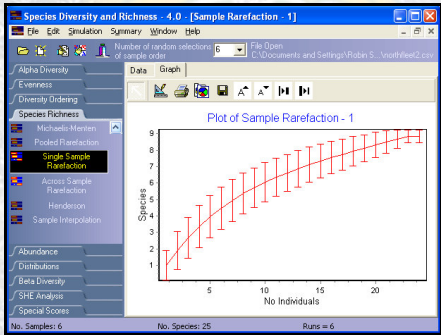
Species Diversity and Richness - 4.0 - [Sample Rarefaction - 1]

File Edit Simulation Summary Window Help

Number of random selections of sample order 6

File Open C:\Documents and Settings\Robin S...\mothtest2.csv

Alpha Diversity
Evenness
Diversity Ordering
Species Richness
Michaelis-Menten
Pooled Rarefaction
Single Sample Rarefaction
Across Sample Rarefaction
Henderson
Sample Interpolation
Abundance
Distributions
Beta Diversity
SHE Analysis
Special Scores

Data Graph

Plot of Sample Rarefaction - 1

Species

0
1
2
3
4
5
6
7
8
9

5 10 15 20

No Individuals

No. Samples: 6 No. Species: 25 Runs = 6